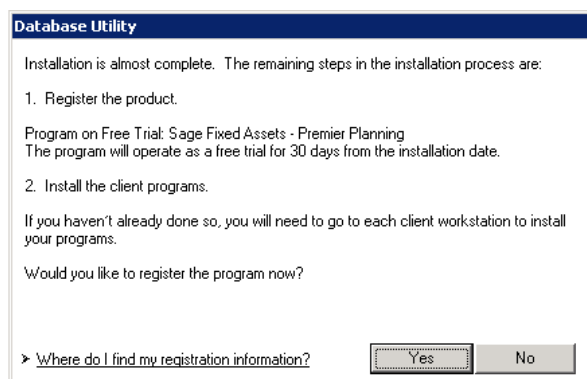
Database Utility

Installation is almost complete. The remaining steps in the installation process are:

1. Register the product.

Program on Free Trial: Sage Fixed Assets - Premier Planning
The program will operate as a free trial for 30 days from the installation date.

2. Install the client programs.

If you haven't already done so, you will need to go to each client workstation to install your programs.

Would you like to register the program now?

> Where do I find my registration information?

Yes

No